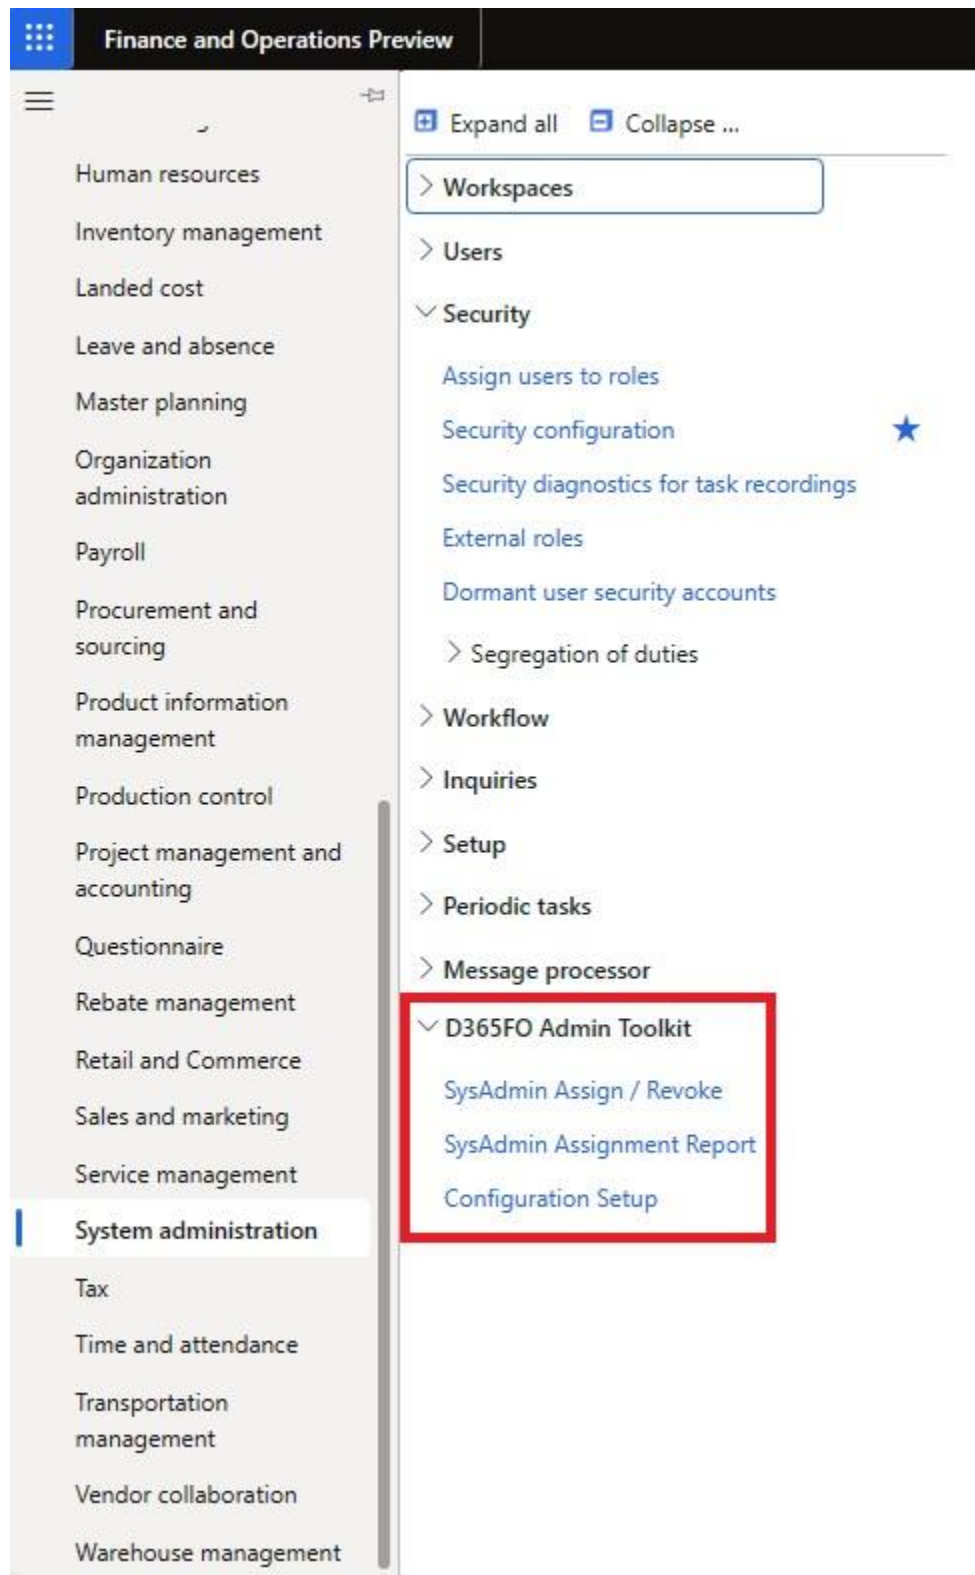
Finance and Operations Preview

Human resources
Inventory management
Landed cost
Leave and absence
Master planning
Organization administration
Payroll
Procurement and sourcing
Product information management
Production control
Project management and accounting
Questionnaire
Rebate management
Retail and Commerce
Sales and marketing
Service management
System administration
Tax
Time and attendance
Transportation management
Vendor collaboration
Warehouse management

Expand all
Collapse ...

Workspaces
Users
Security
Assign users to roles
Security configuration
Security diagnostics for task recordings
External roles
Dormant user security accounts
Segregation of duties
Workflow
Inquiries
Setup
Periodic tasks
Message processor
D365FO Admin Toolkit
SysAdmin Assign / Revoke
SysAdmin Assignment Report
Configuration Setup